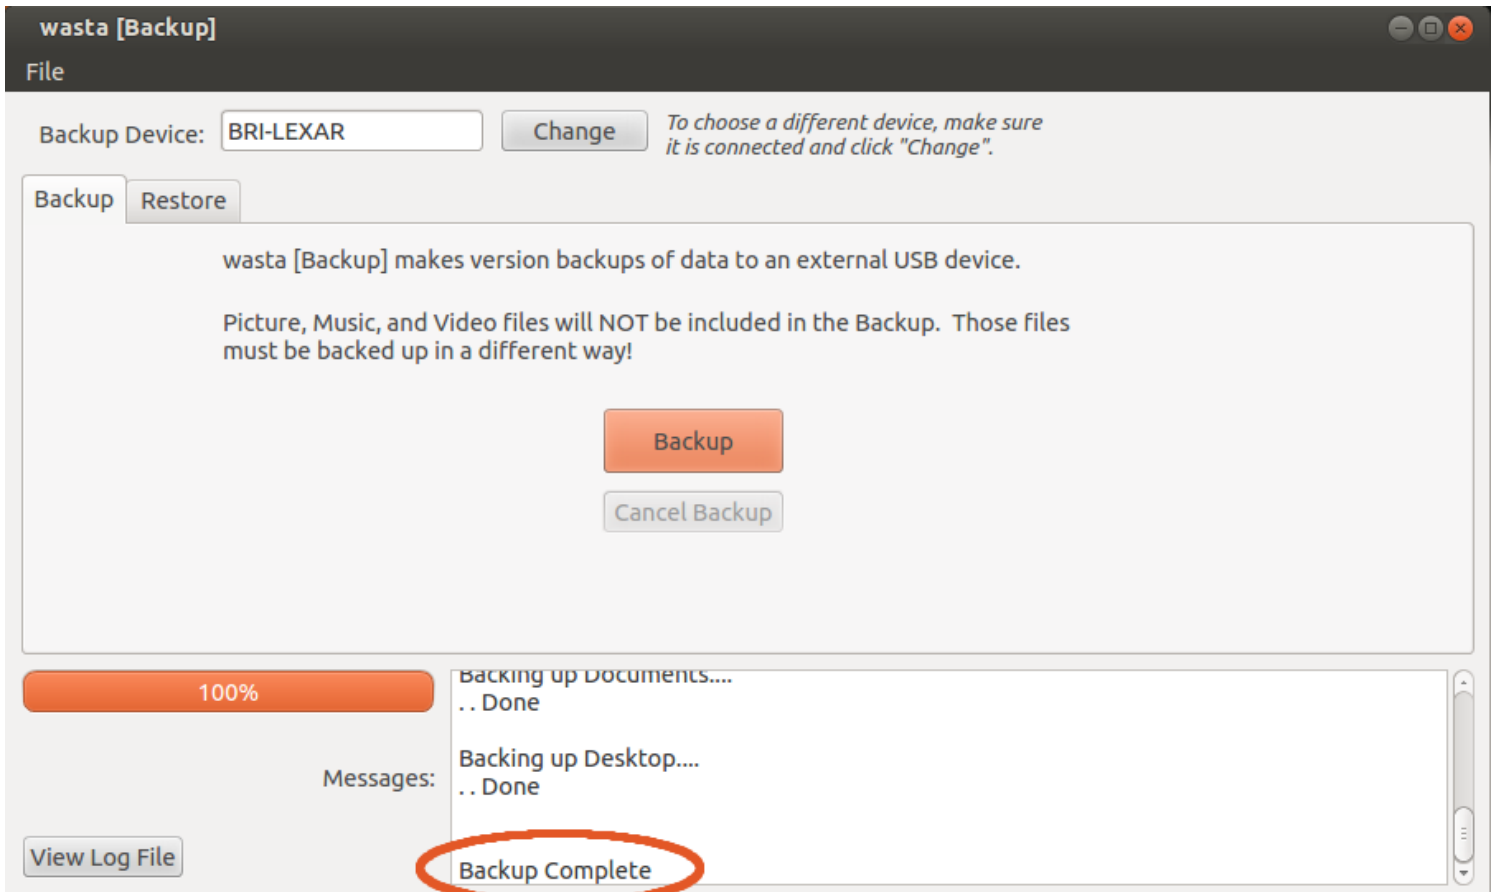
wasta [Backup]

File

Backup Device: BRI-LEXAR Change *To choose a different device, make sure it is connected and click "Change".*

Backup Restore

wasta [Backup] makes version backups of data to an external USB device.

Picture, Music, and Video files will NOT be included in the Backup. Those files must be backed up in a different way!

Backup

Cancel Backup

100%

Messages:

Backing up Documents....
. . Done

Backing up Desktop....
. . Done

Backup Complete

View Log File